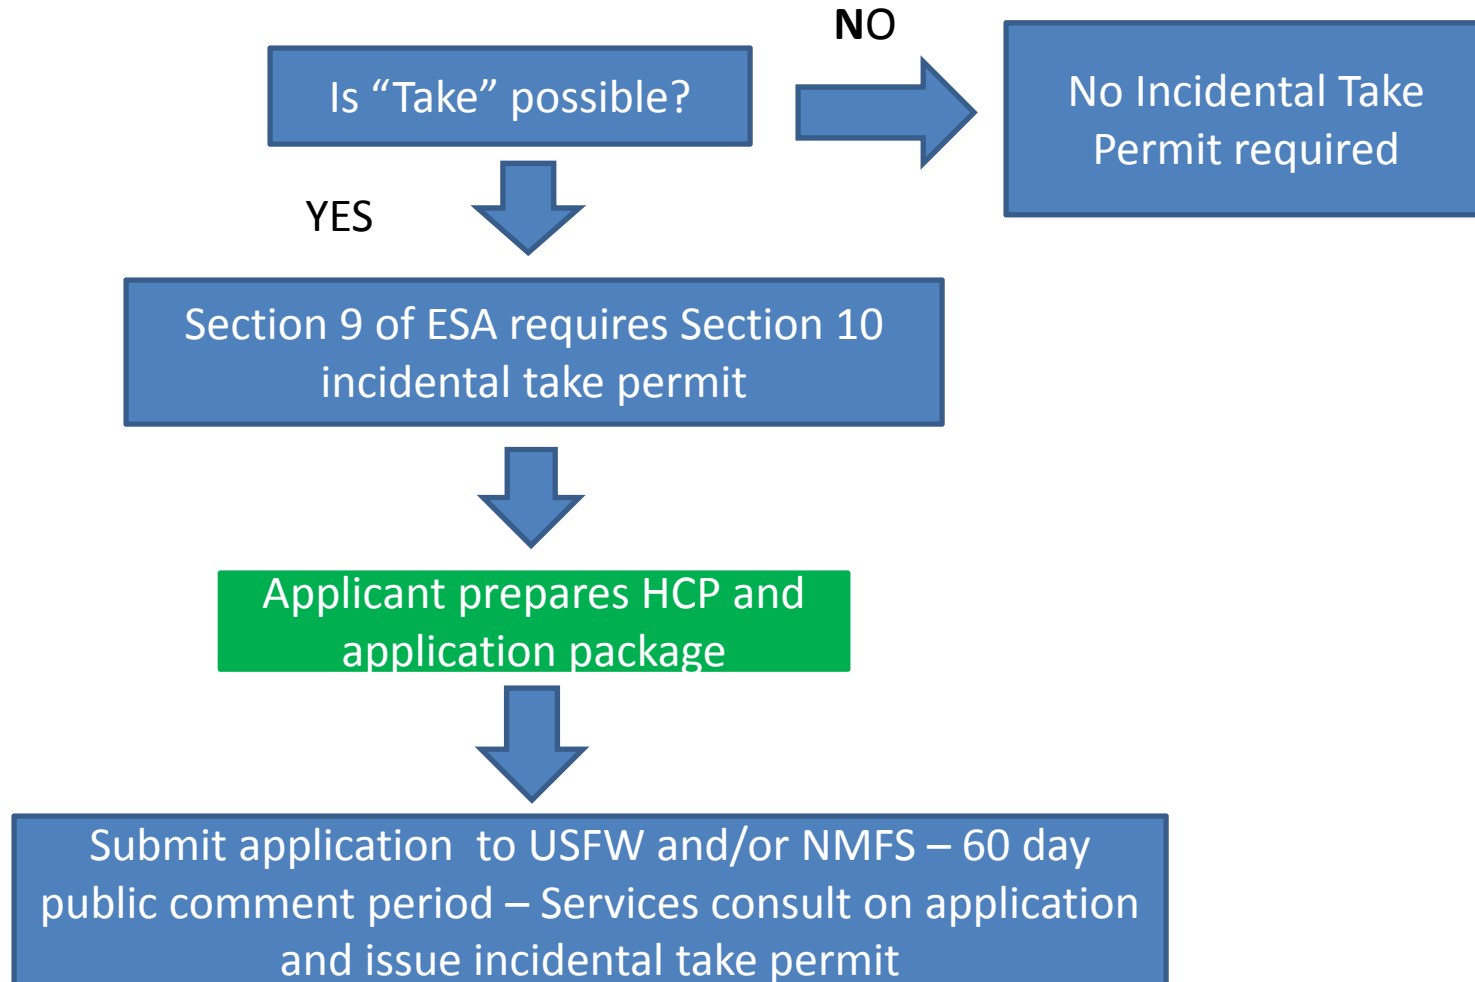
Is “Take” possible?

NO

No Incidental Take Permit required

YES

Section 9 of ESA requires Section 10 incidental take permit

Applicant prepares HCP and application package

Submit application to USFW and/or NMFS – 60 day public comment period – Services consult on application and issue incidental take permit